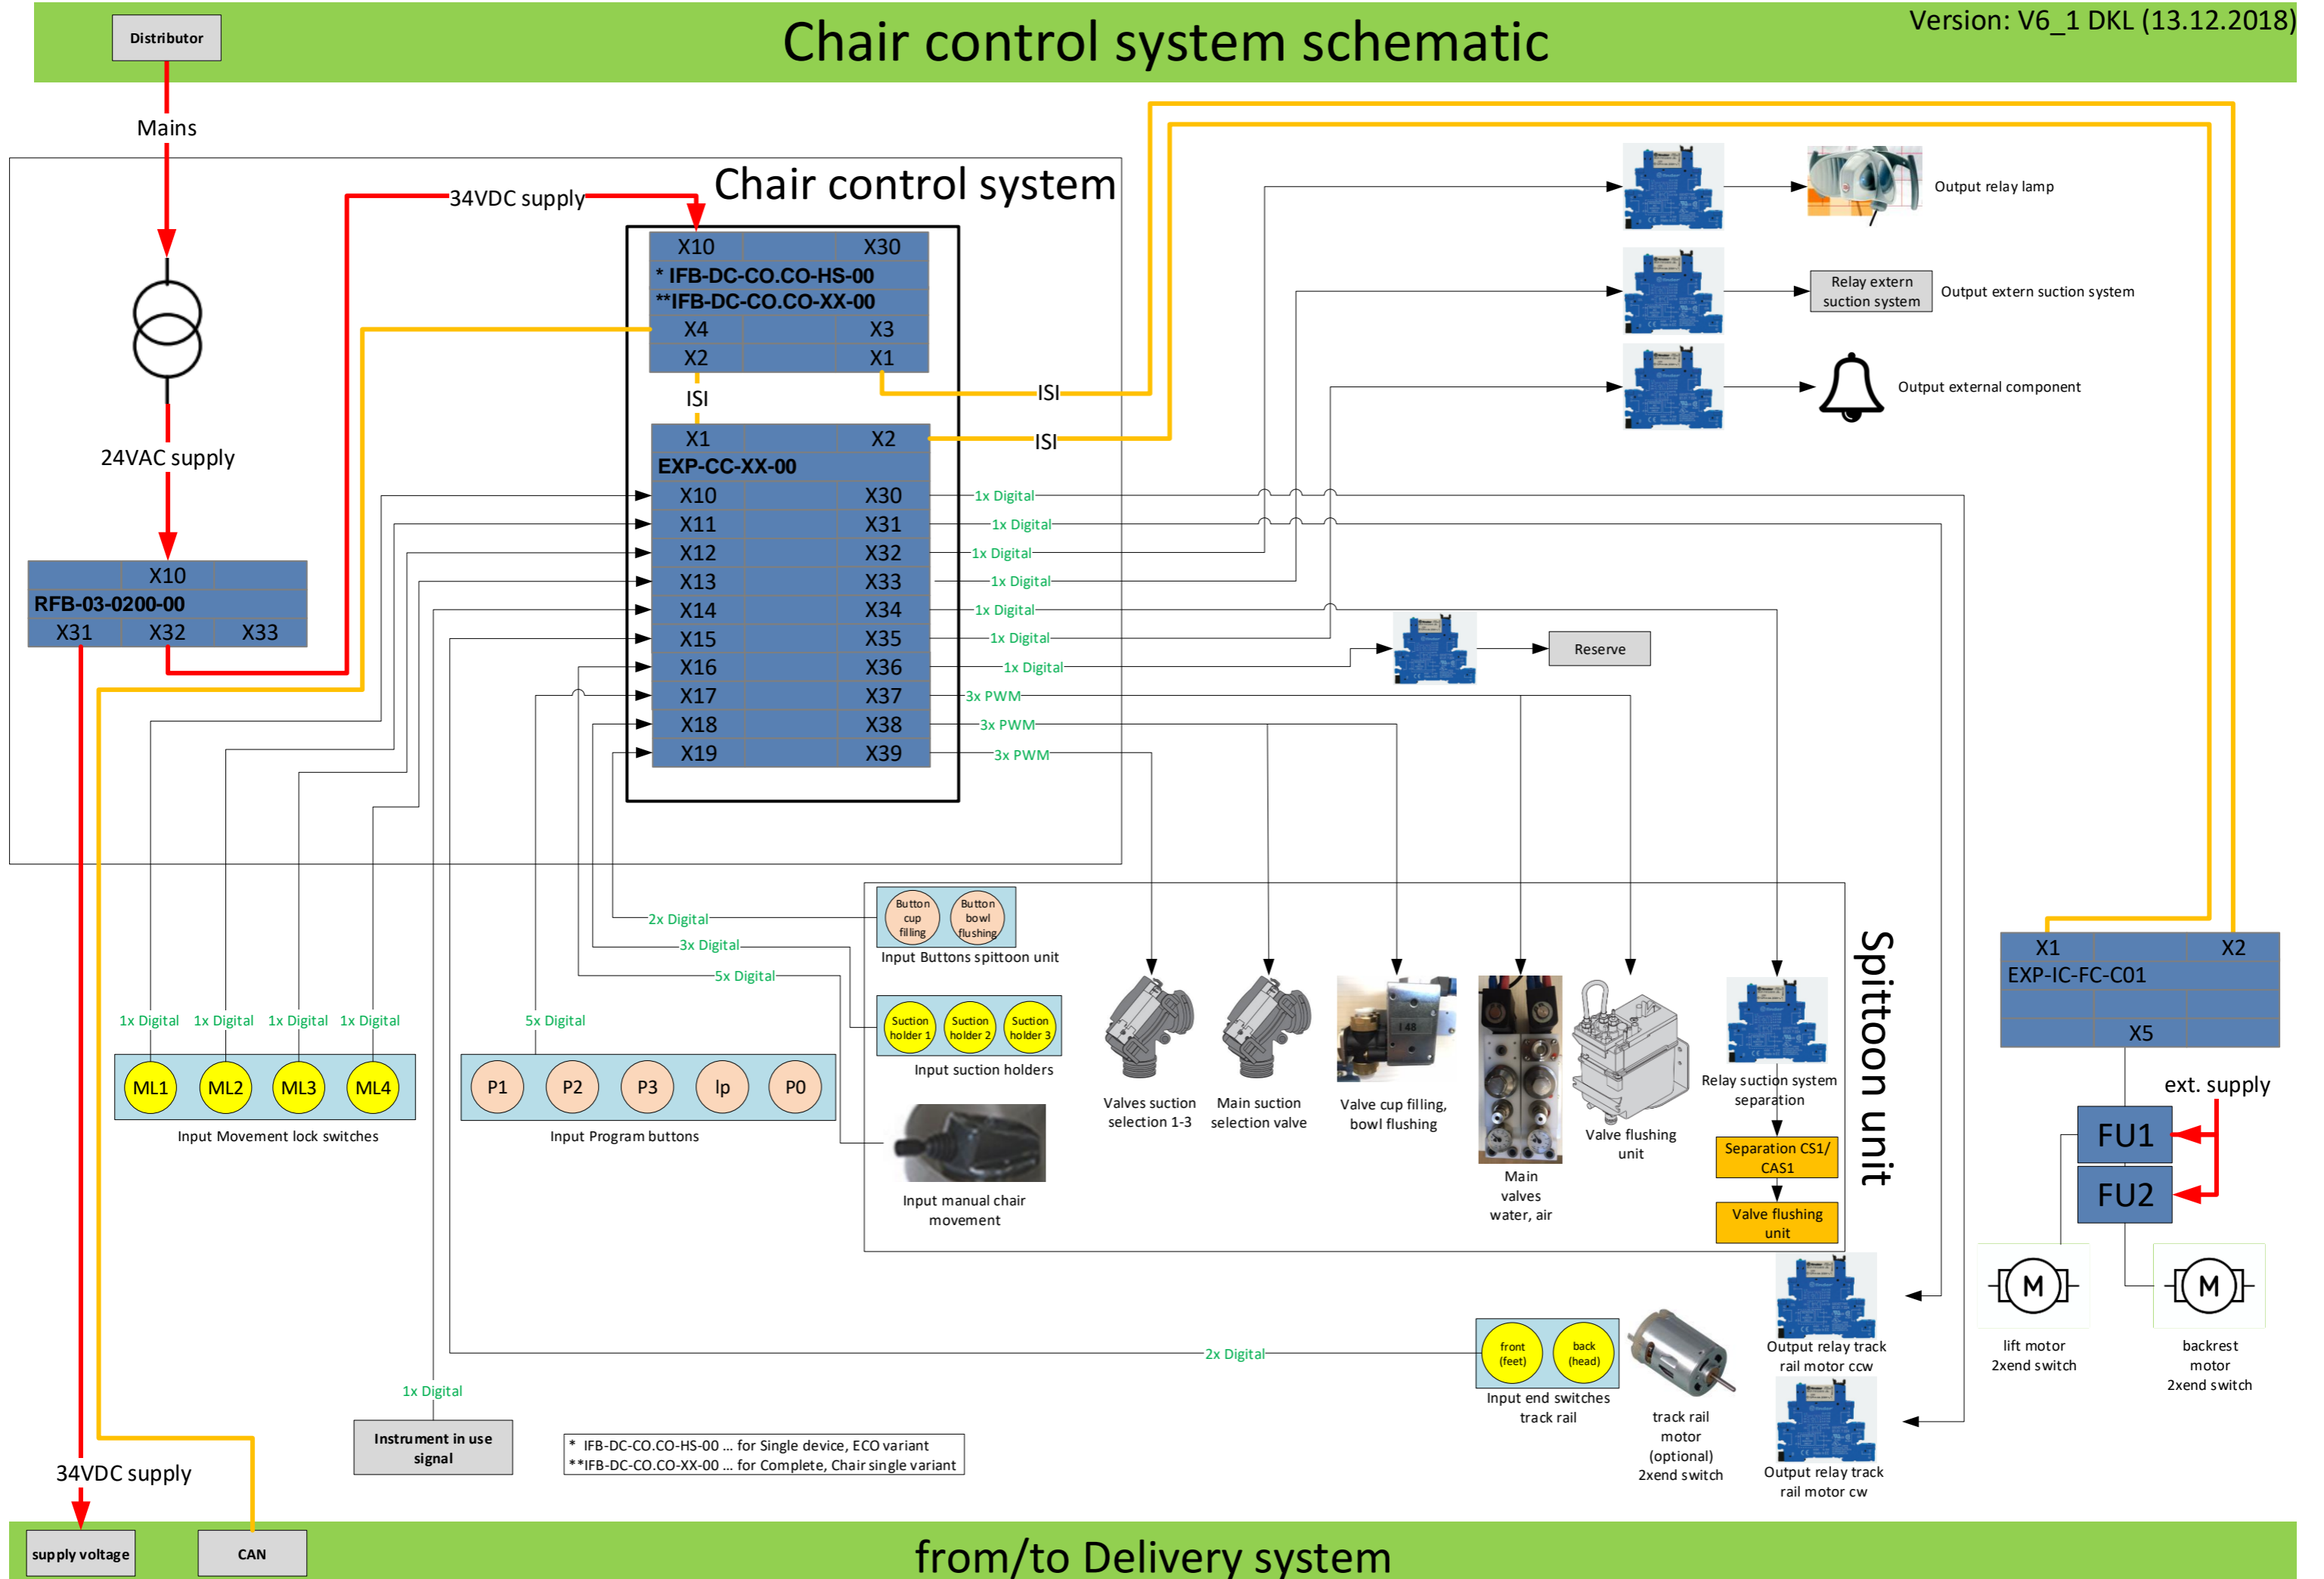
Distributor

Chair control system schematic

Version: V6_1 DKL (13.12.2018)

Mains

Chair control system

34VDC supply

X10 X30
* IFB-DC-CO.CO-HS-00
**IFB-DC-CO.CO-XX-00
X4 X3
X2 X1

ISI

ISI

ISI

X1 X2
EXP-CC-XX-00
X10 X30
X11 X31
X12 X32
X13 X33
X14 X34
X15 X35
X16 X36
X17 X37
X18 X38
X19 X39

1x Digital
1x Digital
1x Digital
1x Digital
1x Digital
1x Digital
1x Digital
3x PWM
3x PWM
3x PWM

24VAC supply

X10
RFB-03-0200-00
X31 X32 X33

Output relay lamp

Relay extern suction system

Output extern suction system

Output external component

Reserve

2x Digital

3x Digital

5x Digital

Button cup filling

Button bowl flushing

Input Buttons spittoon unit

Suction holder 1

Suction holder 2

Suction holder 3

Input suction holders

Input manual chair movement

Valves suction selection 1-3

Main suction selection valve

Valve cup filling, bowl flushing

Main valves water, air

Valve flushing unit

Relay suction system separation

Separation CS1/ CAS1

Valve flushing unit

Spittoon unit

1x Digital 1x Digital 1x Digital 1x Digital

ML1 ML2 ML3 ML4

Input Movement lock switches

5x Digital

P1 P2 P3 Ip P0

Input Program buttons

X1 X2
EXP-IC-FC-C01
X5

ext. supply

FU1

FU2

M

M

lift motor 2xend switch

backrest motor 2xend switch

2x Digital

front (feet)

back (head)

Input end switches track rail

track rail motor (optional) 2xend switch

Output relay track rail motor ccw

Output relay track rail motor cw

1x Digital

Instrument in use signal

* IFB-DC-CO.CO-HS-00 ... for Single device, ECO variant
**IFB-DC-CO.CO-XX-00 ... for Complete, Chair single variant

34VDC supply

supply voltage

CAN

from/to Delivery system